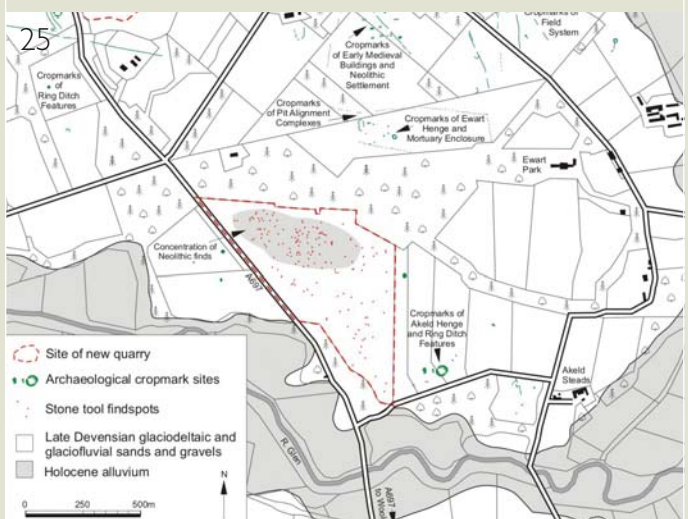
25

Cropmarks of Field System

Cropmarks of Ring Ditch Features

Cropmarks of Early Medieval Buildings and Neolithic Settlement

Cropmarks of Pit Alignment Complexes

Cropmarks of Ewart Henge and Mortuary Enclosure

Ewart Park

Concentration of Neolithic finds

A697

Cropmarks of Akeld Henge and Ring Ditch Features

Akeld Steads

R. Glen

A697 to Wooler

Site of new quarry

Archaeological cropmark sites

Stone tool findspots

Late Devensian glaciodeltaic and glaciofluvial sands and gravels

Holocene alluvium

N

0 250 500m